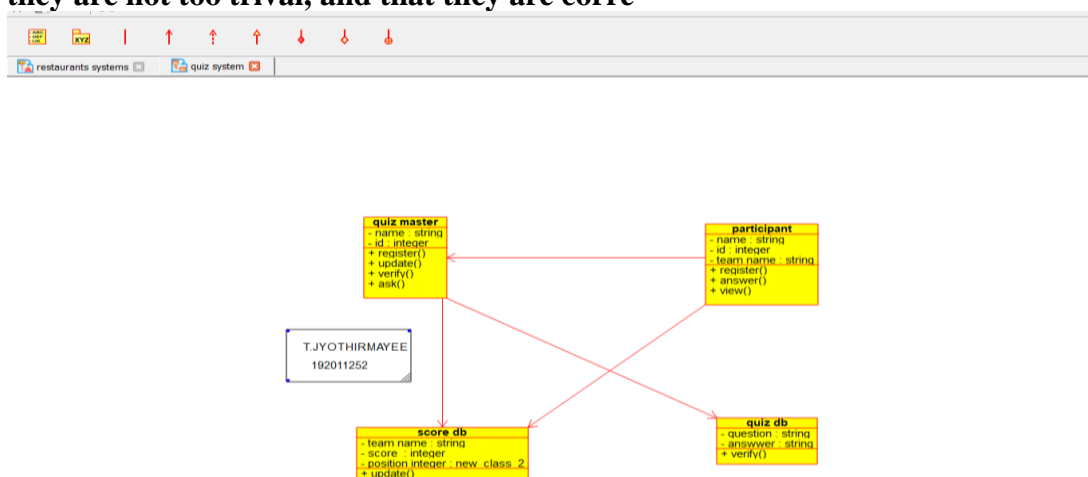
they are not too trival, and that they are corre

XYZ

restaurants systems

quiz system

quiz master
- name : string
- id : integer
+ register()
+ update()
+ verify()
+ ask()

participant
- name : string
- id : integer
- team name : string
+ register()
+ answer()
+ view()

T.JYOTHIRMAYEE
192011252

score db
- team name : string
- score : integer
- position integer : new_class_2
+ update()

quiz db
- question : string
- answwer : string
+ verify()